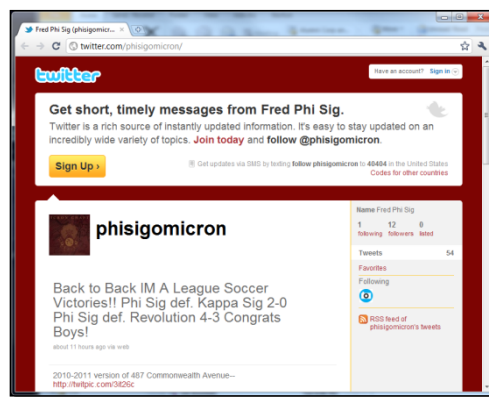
Fred Phi Sig (phisigomicr...

twitter.com/phisigomicron/

twitter

Have an account? Sign in

Get short, timely messages from Fred Phi Sig.

Twitter is a rich source of instantly updated information. It's easy to stay updated on an incredibly wide variety of topics. Join today and follow @phisigomicron.

Sign Up ›

Get updates via SMS by texting follow phisigomicron to 40404 in the United States
Codes for other countries

phisigomicron

Back to Back IM A League Soccer Victories!! Phi Sig def. Kappa Sig 2-0 Phi Sig def. Revolution 4-3 Congrats Boys!

about 11 hours ago via web

2010-2011 version of 467 Commonwealth Avenue-- http://twitpic.com/3t26c

Name Fred Phi Sig

1 following 12 followers 0 listed

Tweets 54

Favorites

Following

RSS feed of phisigomicron's tweets